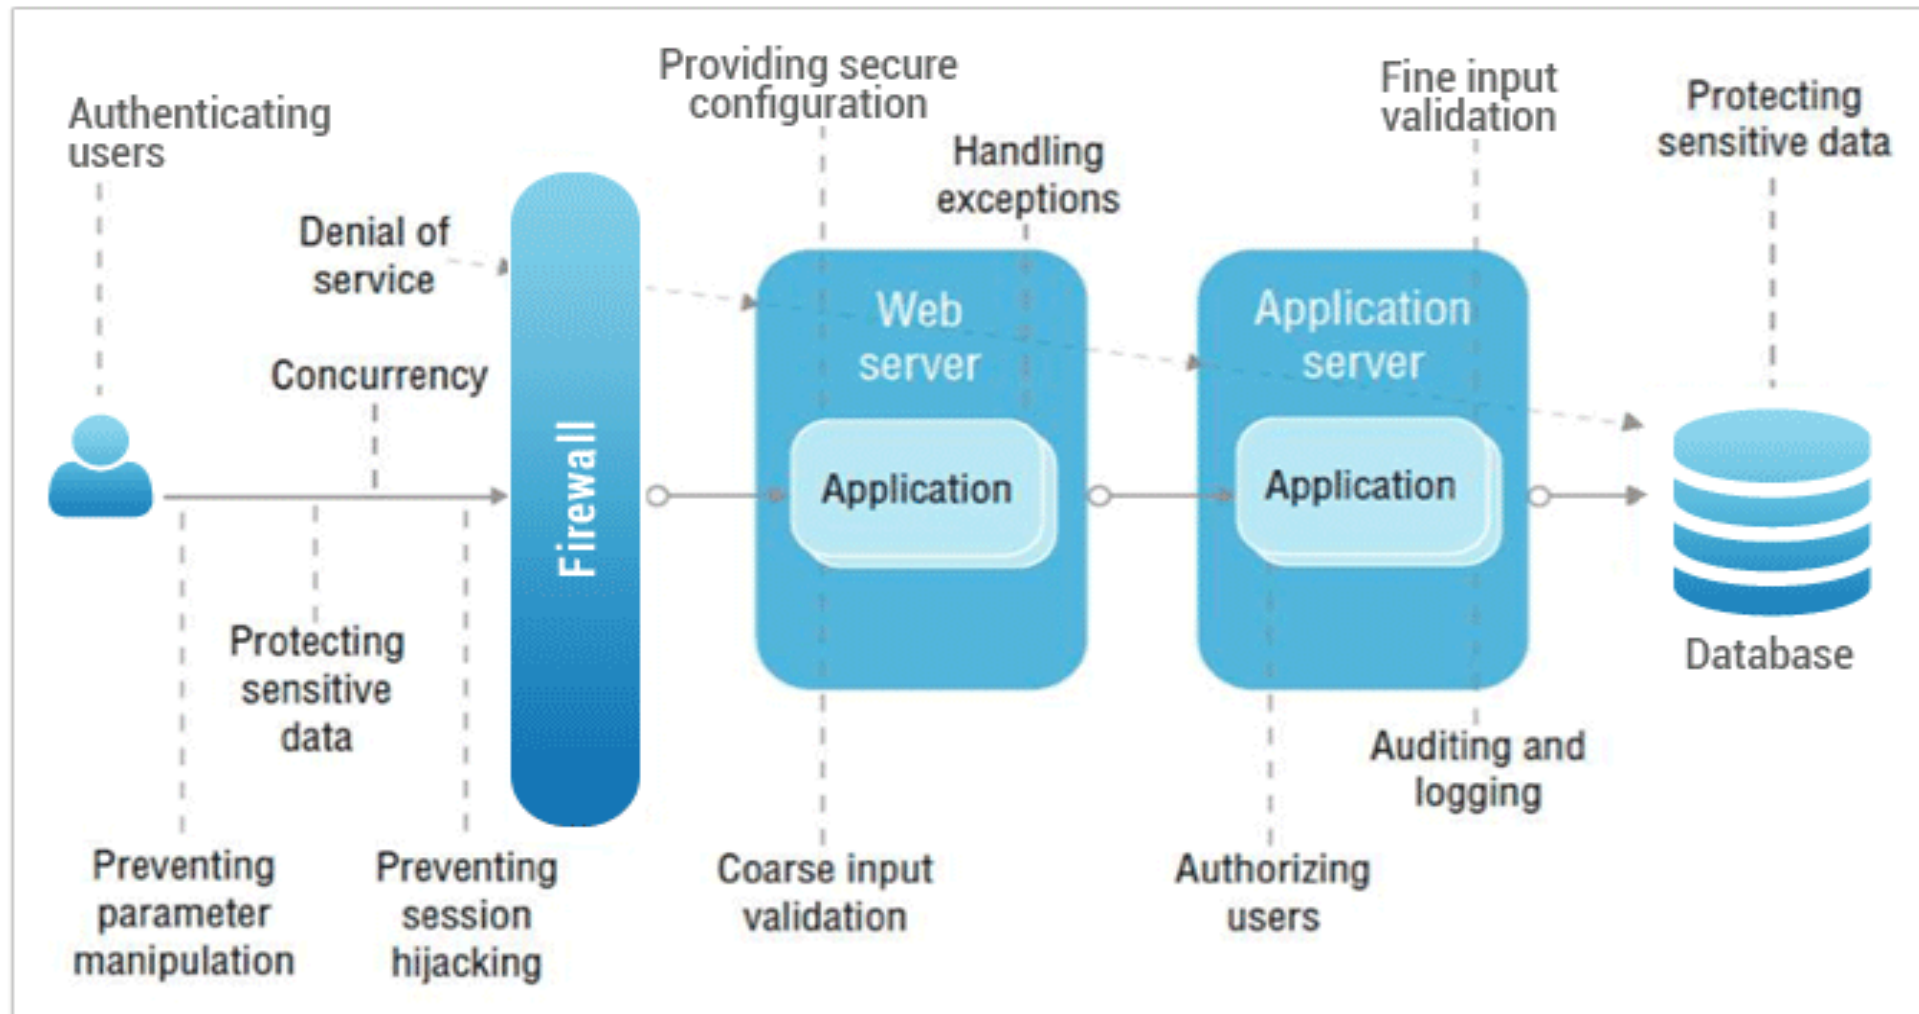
Authenticating users

Denial of service

Concurrency

Providing secure configuration

Handling exceptions

Fine input validation

Protecting sensitive data

Firewall

Web server

Application

Application server

Application

Database

Protecting sensitive data

Preventing parameter manipulation

Preventing session hijacking

Coarse input validation

Authorizing users

Auditing and logging